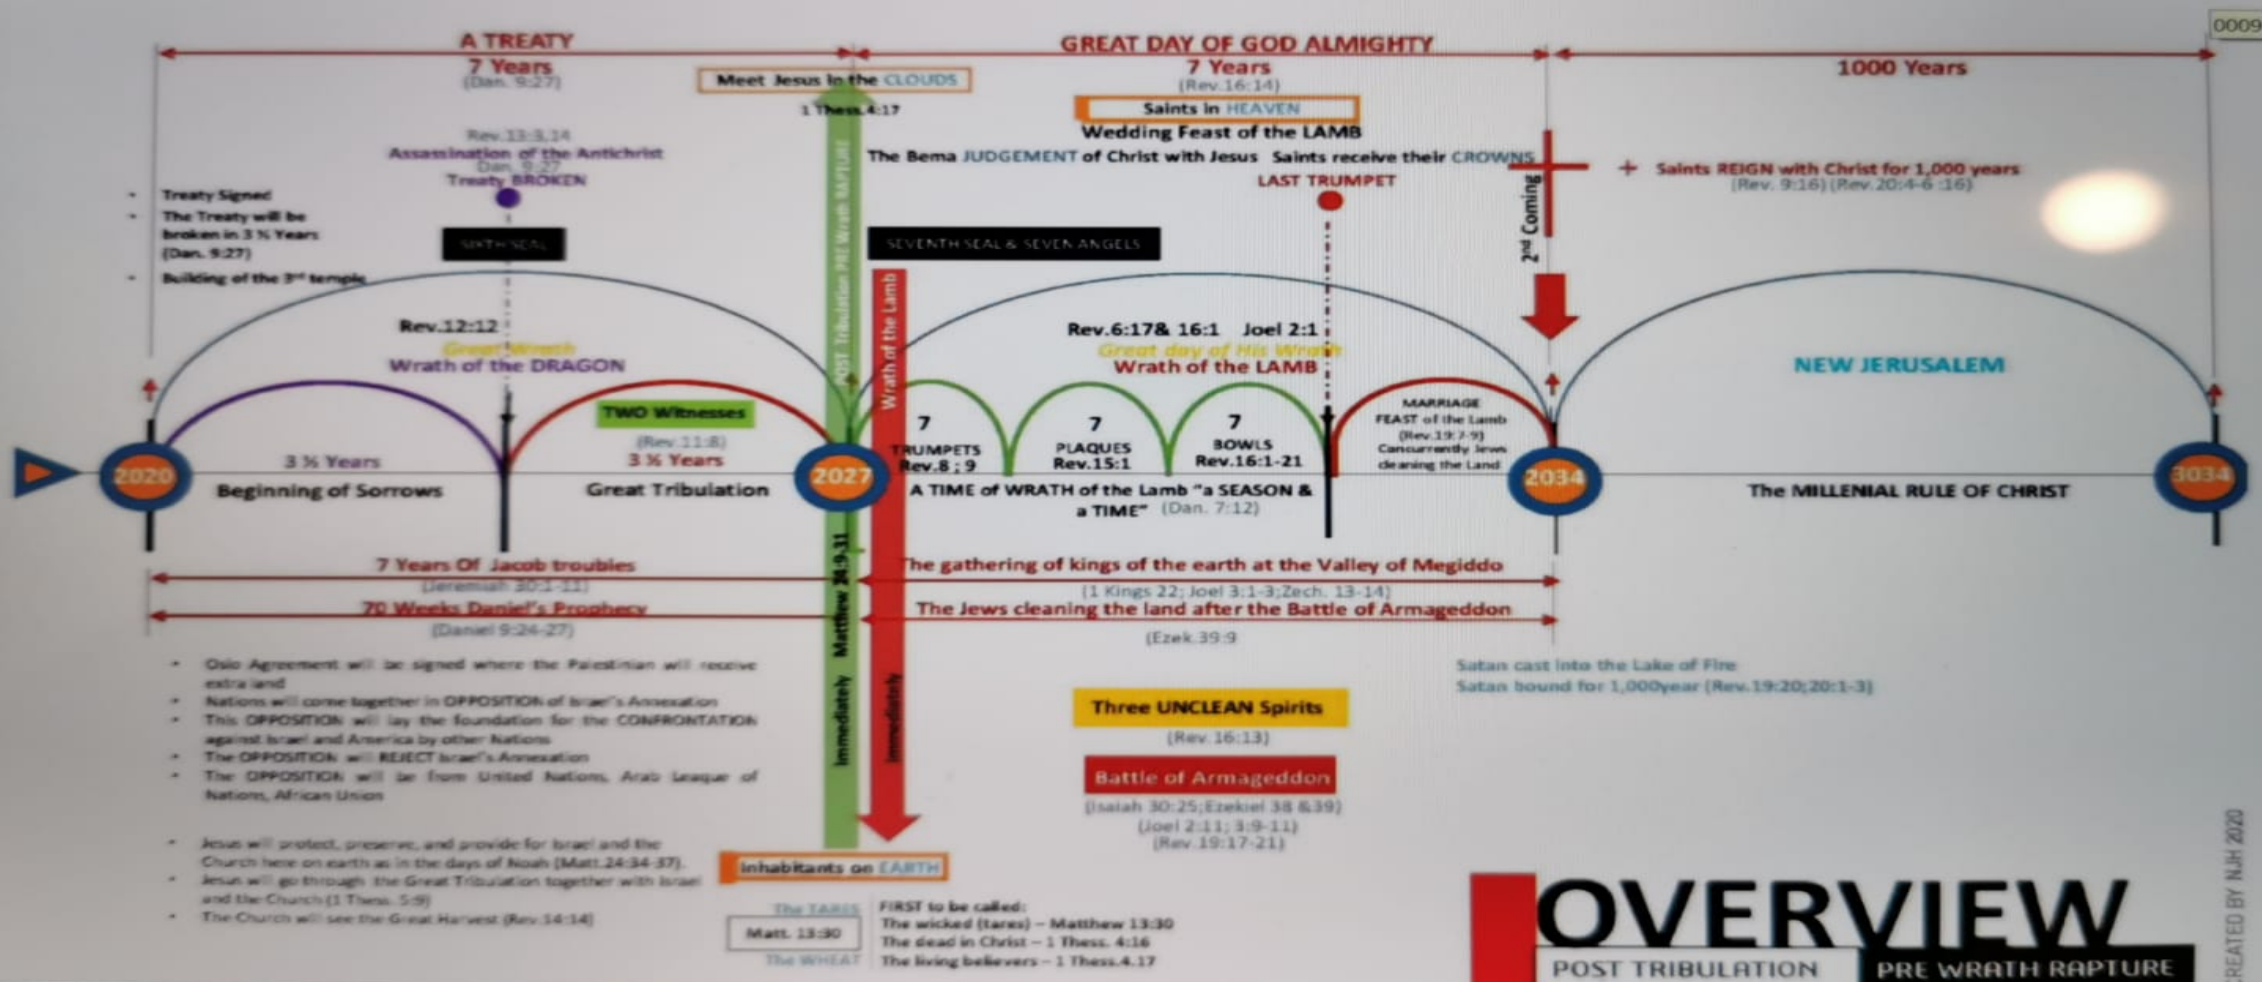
0009

A TREATY
7 Years
(Dan. 9:27)

Meet Jesus in the CLOUDS
1 Thess.4:17

GREAT DAY OF GOD ALMIGHTY
7 Years
(Rev.16:14)

Saints in HEAVEN
Wedding Feast of the LAMB
The Bema JUDGEMENT of Christ with Jesus Saints receive their CROWNS
LAST TRUMPET

1000 Years
Saints REIGN with Christ for 1,000 years
(Rev. 9:16) (Rev.20:4-6 :16)

Rev.13:3,14
Assassination of the Antichrist
Dan. 9:27
Treaty BROKEN

- Treaty Signed
- The Treaty will be broken in 3 ½ Years (Dan. 9:27)
- Building of the 3rd temple

SIXTH SEAL
SEVENTH SEAL & SEVEN ANGELS

POST Tribulation PRE Wrath RAPTURE
Wrath of the Lamb
2nd Coming

Rev.12:12
Great Wrath
Wrath of the DRAGON

Rev.6:17& 16:1 Joel 2:1
Great day of His Wrath
Wrath of the LAMB

NEW JERUSALEM

TWO Witnesses
(Rev.11:8)

7 TRUMPETS Rev.8 ; 9
7 PLAQUES Rev.15:1
7 BOWLS Rev.16:1-21
MARRIAGE FEAST of the Lamb (Rev.19:7-9) Concurrently Jews cleaning the Land

2020
3 ½ Years
Beginning of Sorrows
3 ½ Years
Great Tribulation
2027
A TIME of WRATH of the Lamb "a SEASON & a TIME" (Dan. 7:12)
2034
The MILLENIAL RULE OF CHRIST
3034

7 Years Of Jacob troubles
(Jeremiah 30:1-11)
70 Weeks Daniel's Prophecy
(Daniel 9:24-27)

Matthew 24:9,11
Immediately
Immediately

The gathering of kings of the earth at the Valley of Megiddo
(1 Kings 22; Joel 3:1-3;Zech. 13-14)
The Jews cleaning the land after the Battle of Armageddon
(Ezek.39:9)

- Oslo Agreement will be signed where the Palestinian will receive extra land
- Nations will come together in OPPOSITION of Israel's Annexation
- This OPPOSITION will lay the foundation for the CONFRONTATION against Israel and America by other Nations
- The OPPOSITION will REJECT Israel's Annexation
- The OPPOSITION will be from United Nations, Arab League of Nations, African Union

- Jesus will protect, preserve, and provide for Israel and the Church here on earth as in the days of Noah (Matt.24:34-37).
- Jesus will go through the Great Tribulation together with Israel and the Church (1 Thess. 5:9)
- The Church will see the Great Harvest (Rev.14:14)

Three UNCLEAN Spirits
(Rev. 16:13)
Battle of Armageddon
(Isaiah 30:25;Ezekiel 38 &39)
(Joel 2:11; 3:9-11)
(Rev.19:17-21)

Satan cast into the Lake of Fire
Satan bound for 1,000year (Rev.19:20;20:1-3)

inhabitants on EARTH
The TARES
Matt. 13:30
The WHEAT
FIRST to be called:
The wicked (tares) – Matthew 13:30
The dead in Christ – 1 Thess. 4:16
The living believers – 1 Thess.4.17

OVERVIEW
POST TRIBULATION
PRE WRATH RAPTURE
CREATED BY NJH 2020